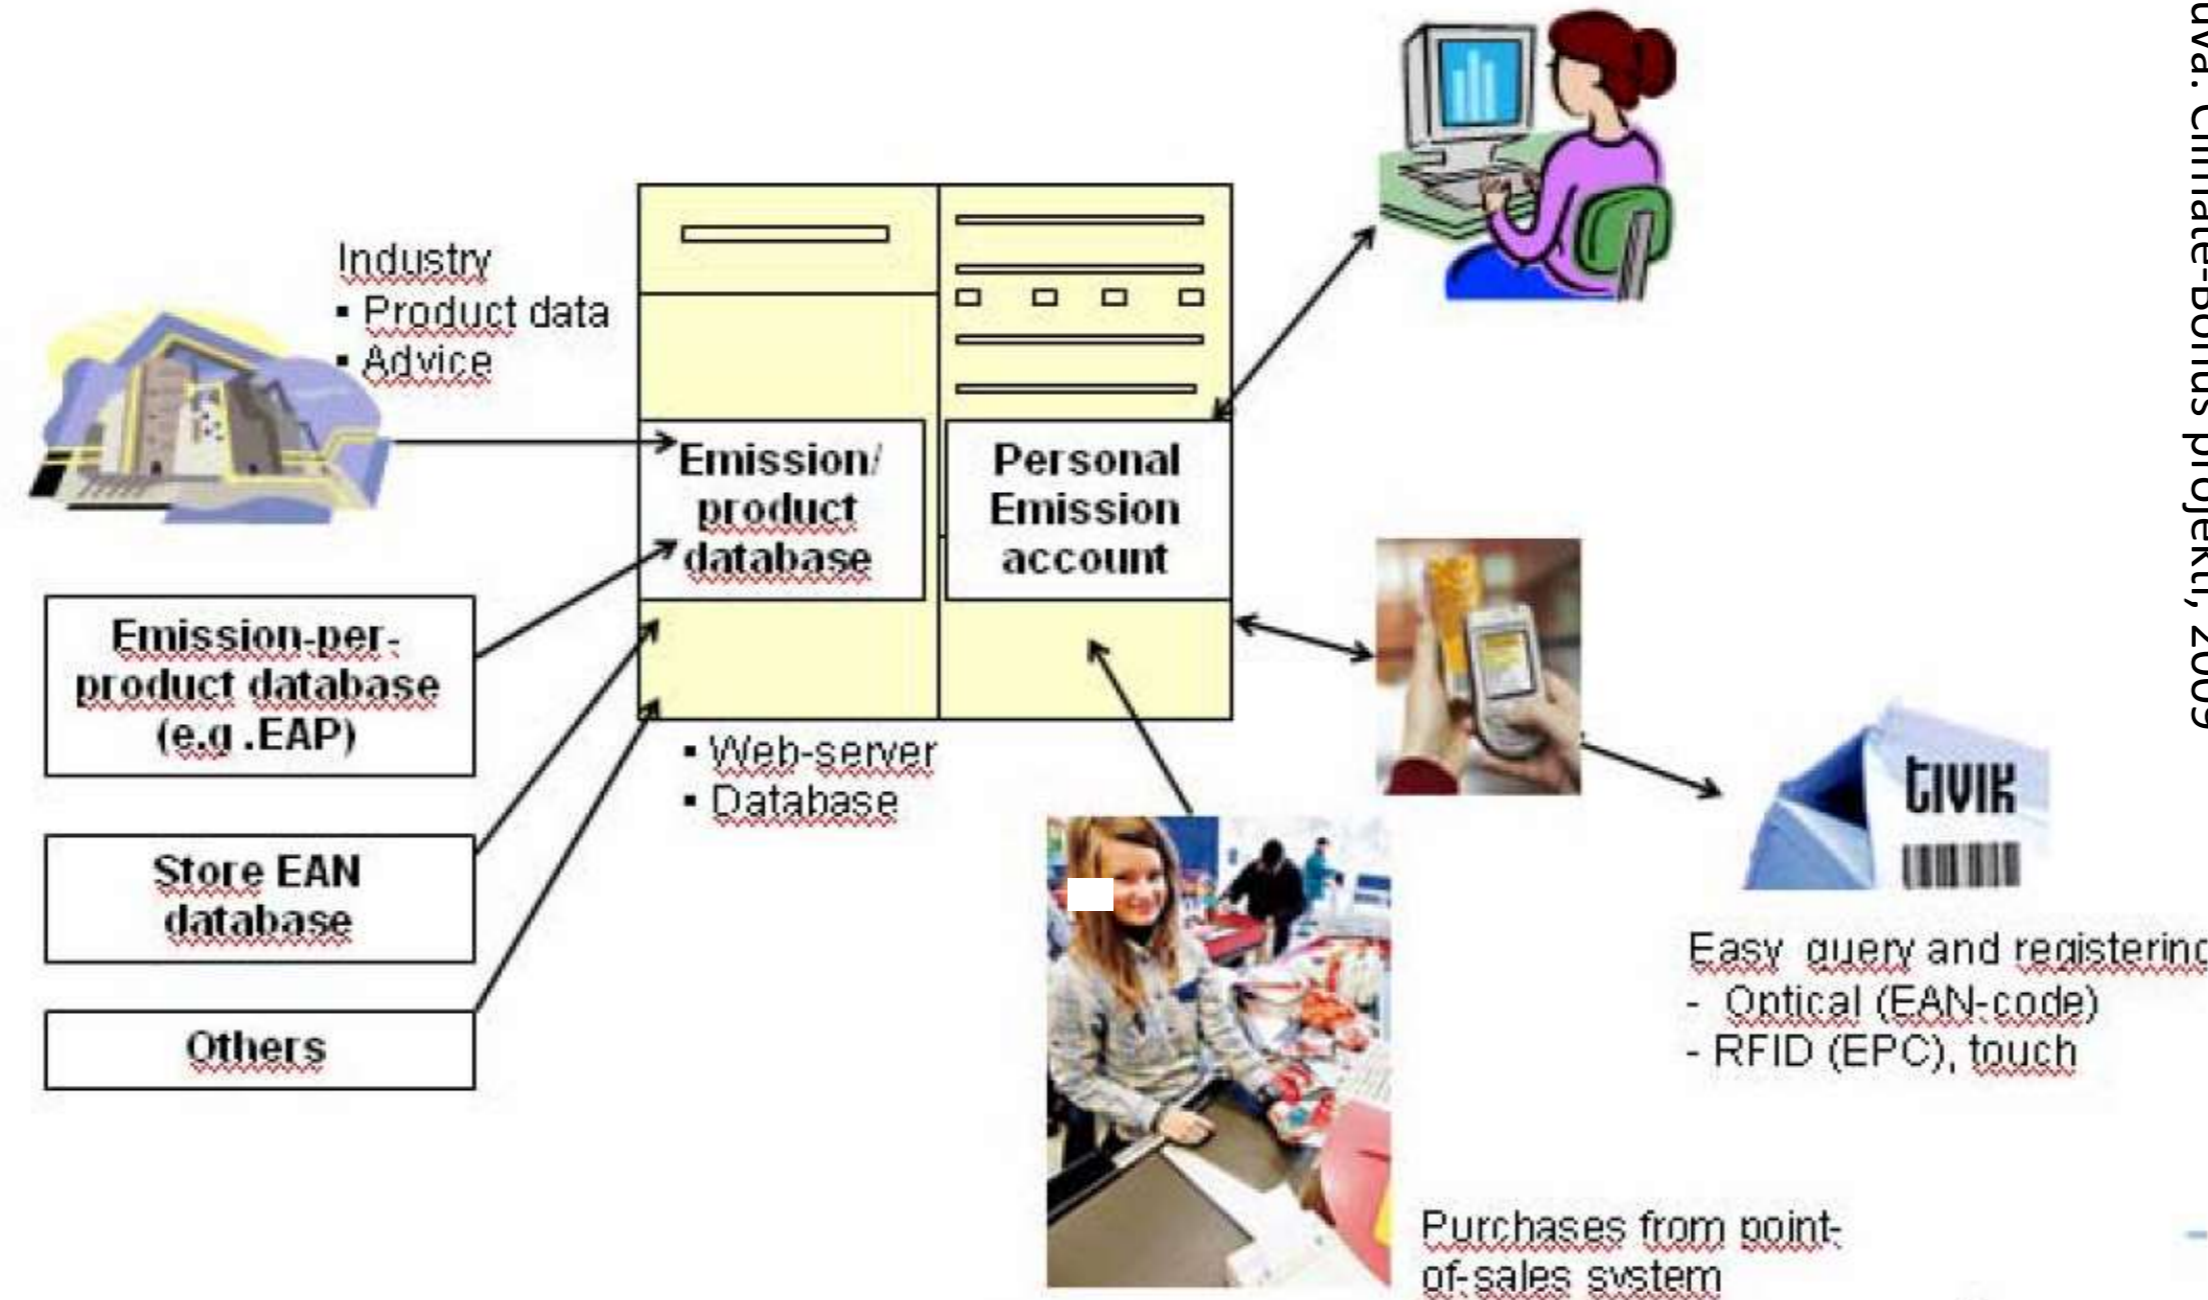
Industry
▪ Product data
▪ Advice

Emission/ product database

Personal Emission account

Emission-per-product database (e.g .EAP)

Store EAN database

Others

▪ Web-server
▪ Database

tivik

Easy query and registering
- Optical (EAN-code)
- RFID (EPC), touch

Purchases from point-of-sales system

dva. Climate-Bonus projekt, 2009